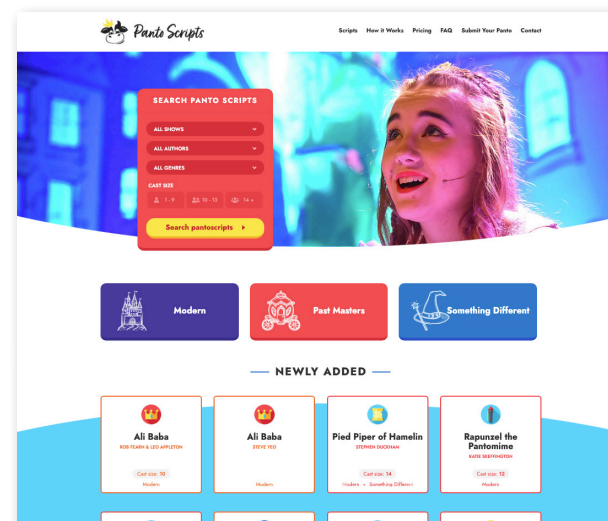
Panto Scripts

Scripts How it Works Pricing FAQ Submit Your Panto Contact

SEARCH PANTO SCRIPTS

ALL SHOWS

ALL AUTHORS

ALL GENRES

CAST SIZE

1 - 9 10 - 13 14 +

Search pantoscripts

Modern

Past Masters

Something Different

NEWLY ADDED

Ali Baba
ROB FEARN & LEO APPLETON
Cast size: 10
Modern

Ali Baba
STEVE YEO
Modern

Pied Piper of Hamelin
STEPHEN DUCKHAM
Cast size: 14
Modern • Something Different

Rapunzel the Pantomime
KATIE SEBTHINGTON
Cast size: 12
Modern